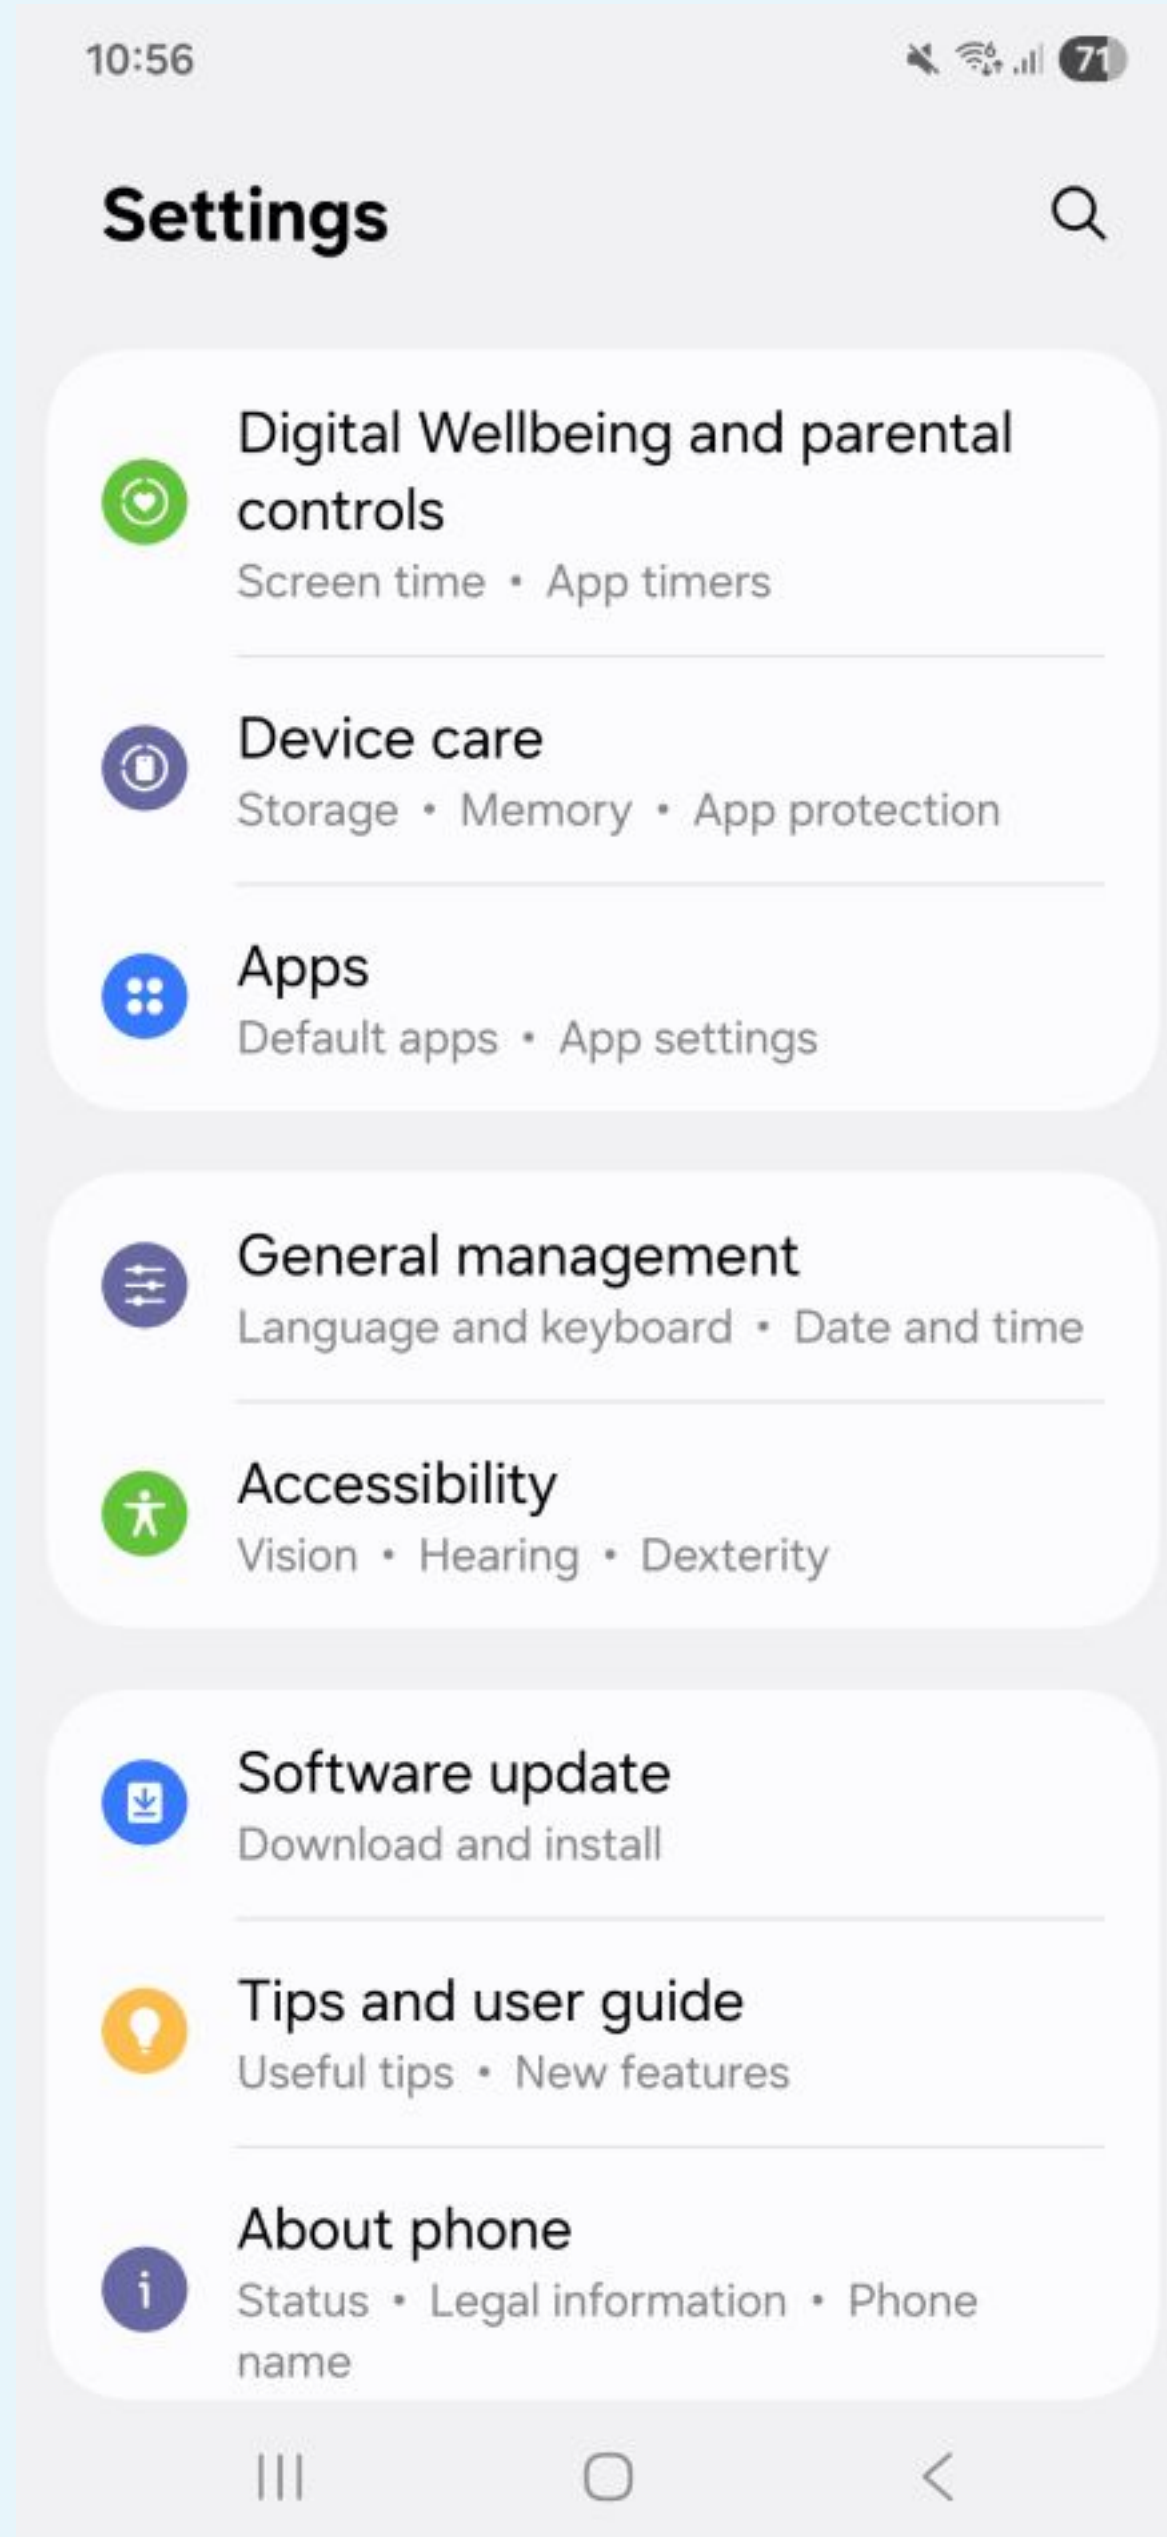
10:56

71

Settings

Digital Wellbeing and parental controls
Screen time • App timers

Device care
Storage • Memory • App protection

Apps
Default apps • App settings

General management
Language and keyboard • Date and time

Accessibility
Vision • Hearing • Dexterity

Software update
Download and install

Tips and user guide
Useful tips • New features

About phone
Status • Legal information • Phone name